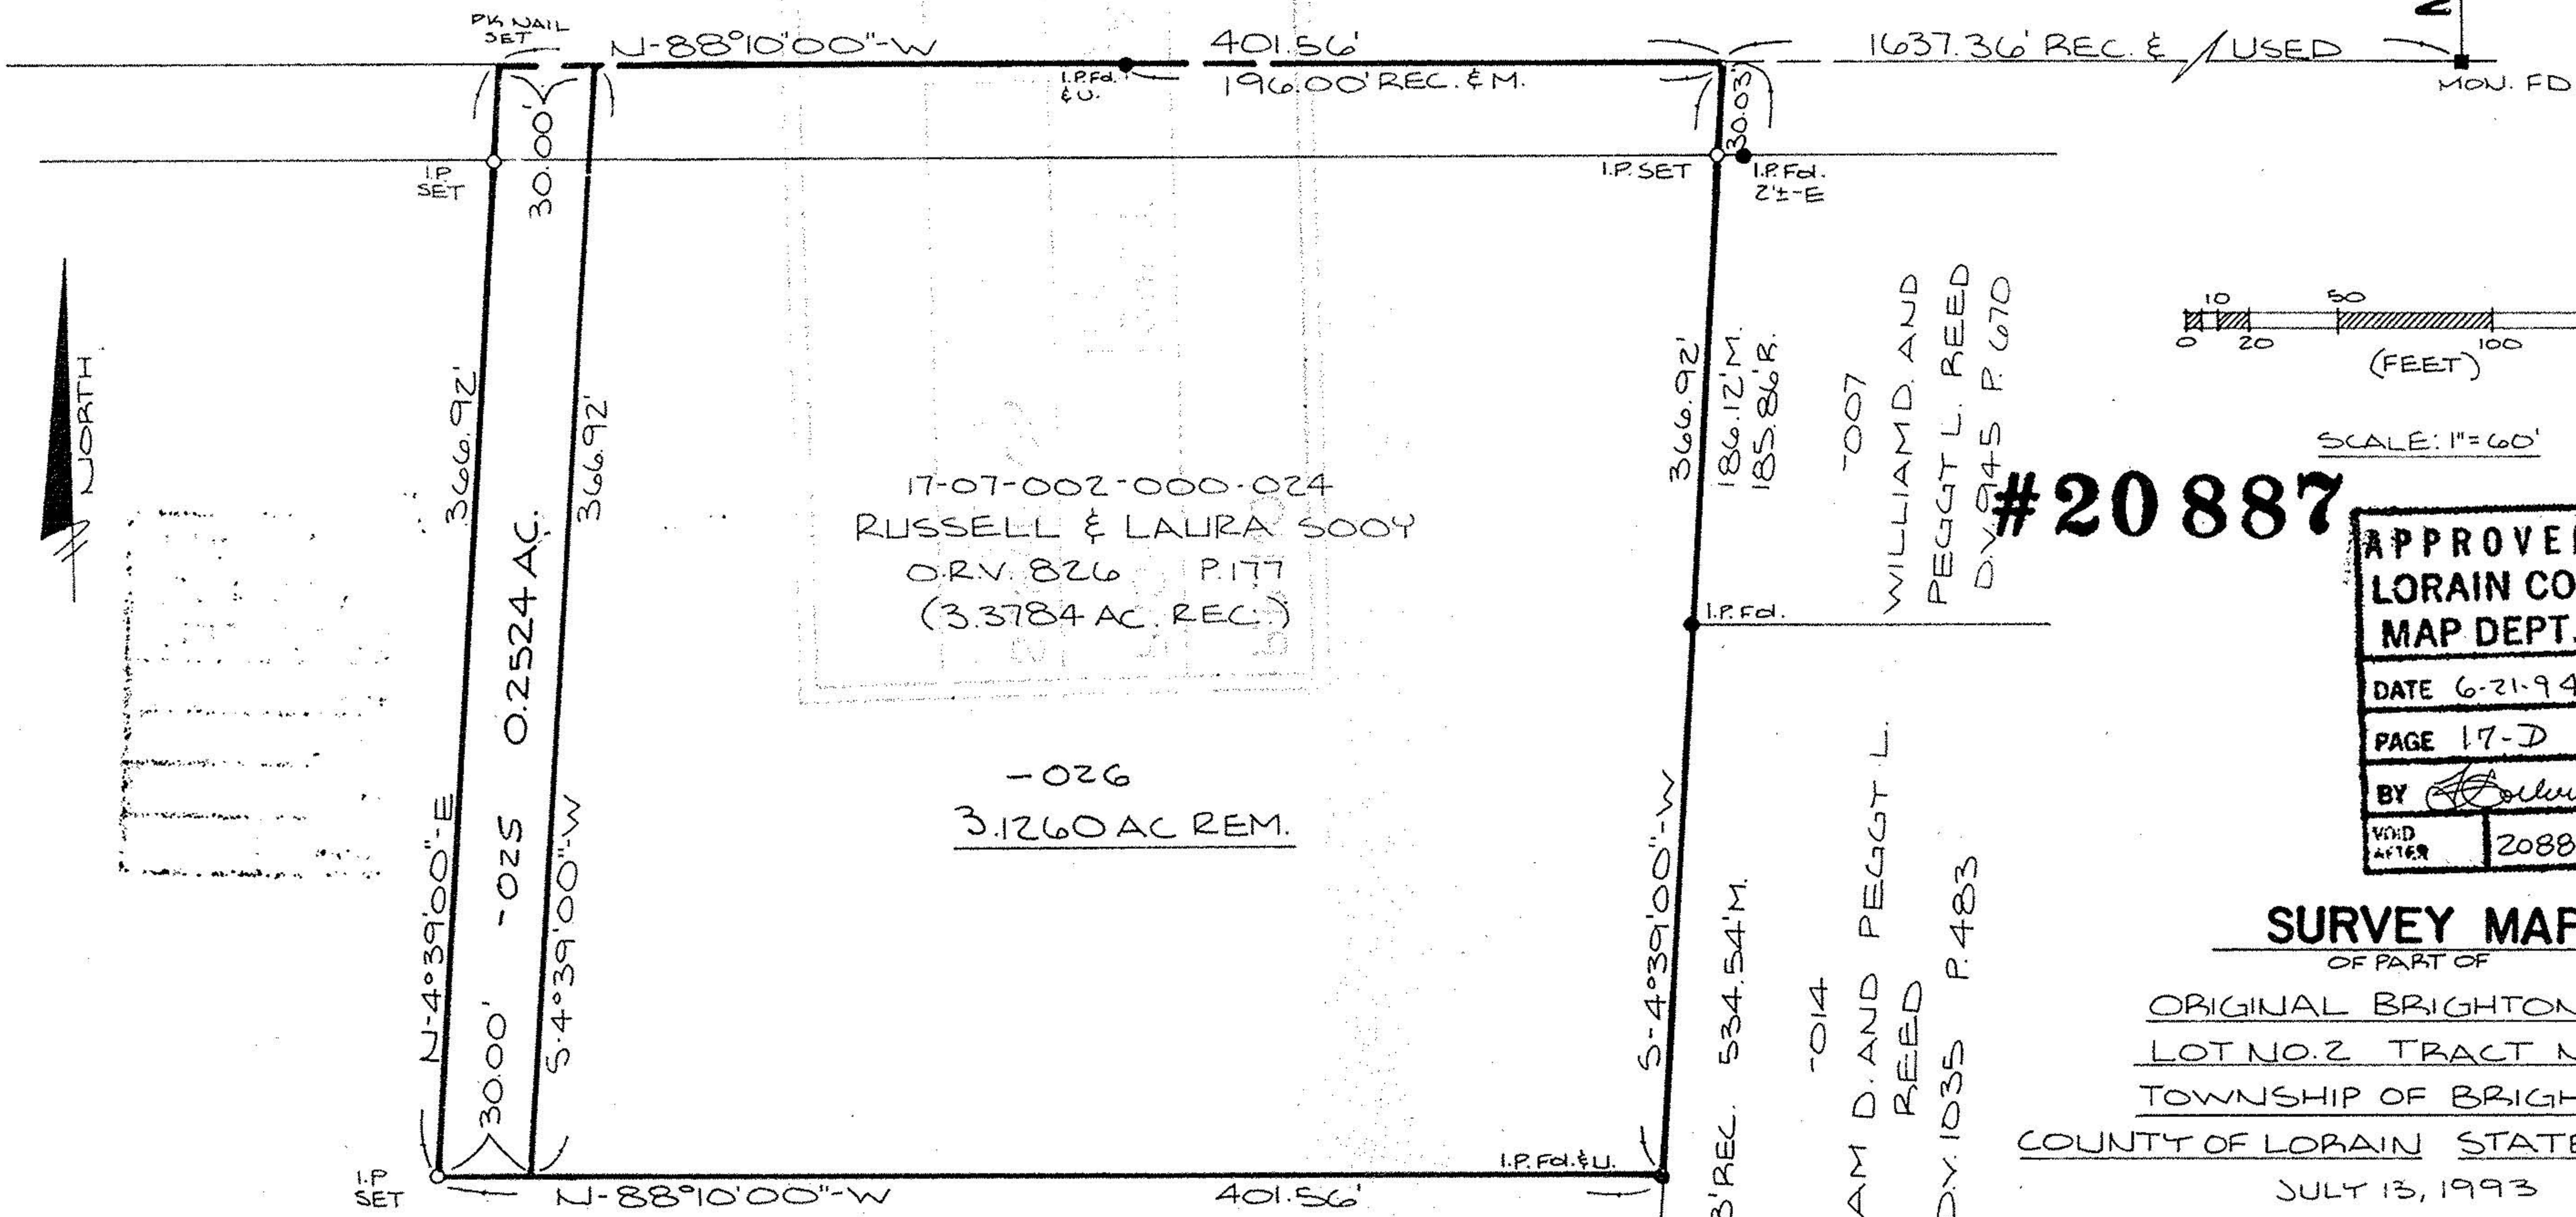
PK NAIL SET

N-88°10'00"-W

401.56'

1637.36' REC. & USED

MON. FD

I.P. Fd. & U.

196.00' REC. & M.

30.03'

I.P. SET

I.P. Fd. 2'±-E

I.P. SET

30.00'

30.00'

NORTH

366.92'

366.92'

0.2524 AC.

-025

N-4°39'00"-E

S.4°39'00"-W

30.00'

17-07-002-000-024
RUSSELL & LAURA SOOY
O.R.V. 826 P.177
(3.3784 AC. REC.)

-026
3.1260 AC REM.

366.92'

186.12' M.
185.86' R.

-007
WILLIAM D. AND
PEGGY L. REED
D.V. 945 P. 670

I.P. Fd.

S-4°39'00"-W

534.54' M.

3' REC.

-014
AM D. AND PEGGY L.
REED
D.V. 1035 P. 483

10 50
0 20 100
(FEET)

SCALE: 1"=60'

#20887

APPROVE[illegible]
LORAIN CO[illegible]
MAP DEPT.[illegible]

DATE 6-21-94
PAGE 17-D
BY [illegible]
VOID AFTER 2088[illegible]

SURVEY MAP
OF PART OF
ORIGINAL BRIGHTON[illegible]
LOT NO.2 TRACT N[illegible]
TOWNSHIP OF BRIGH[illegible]
COUNTY OF LORAIN STATE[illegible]
JULY 13, 1993

I.P. SET

N-88°10'00"-W

401.56'

I.P. Fd. & U.